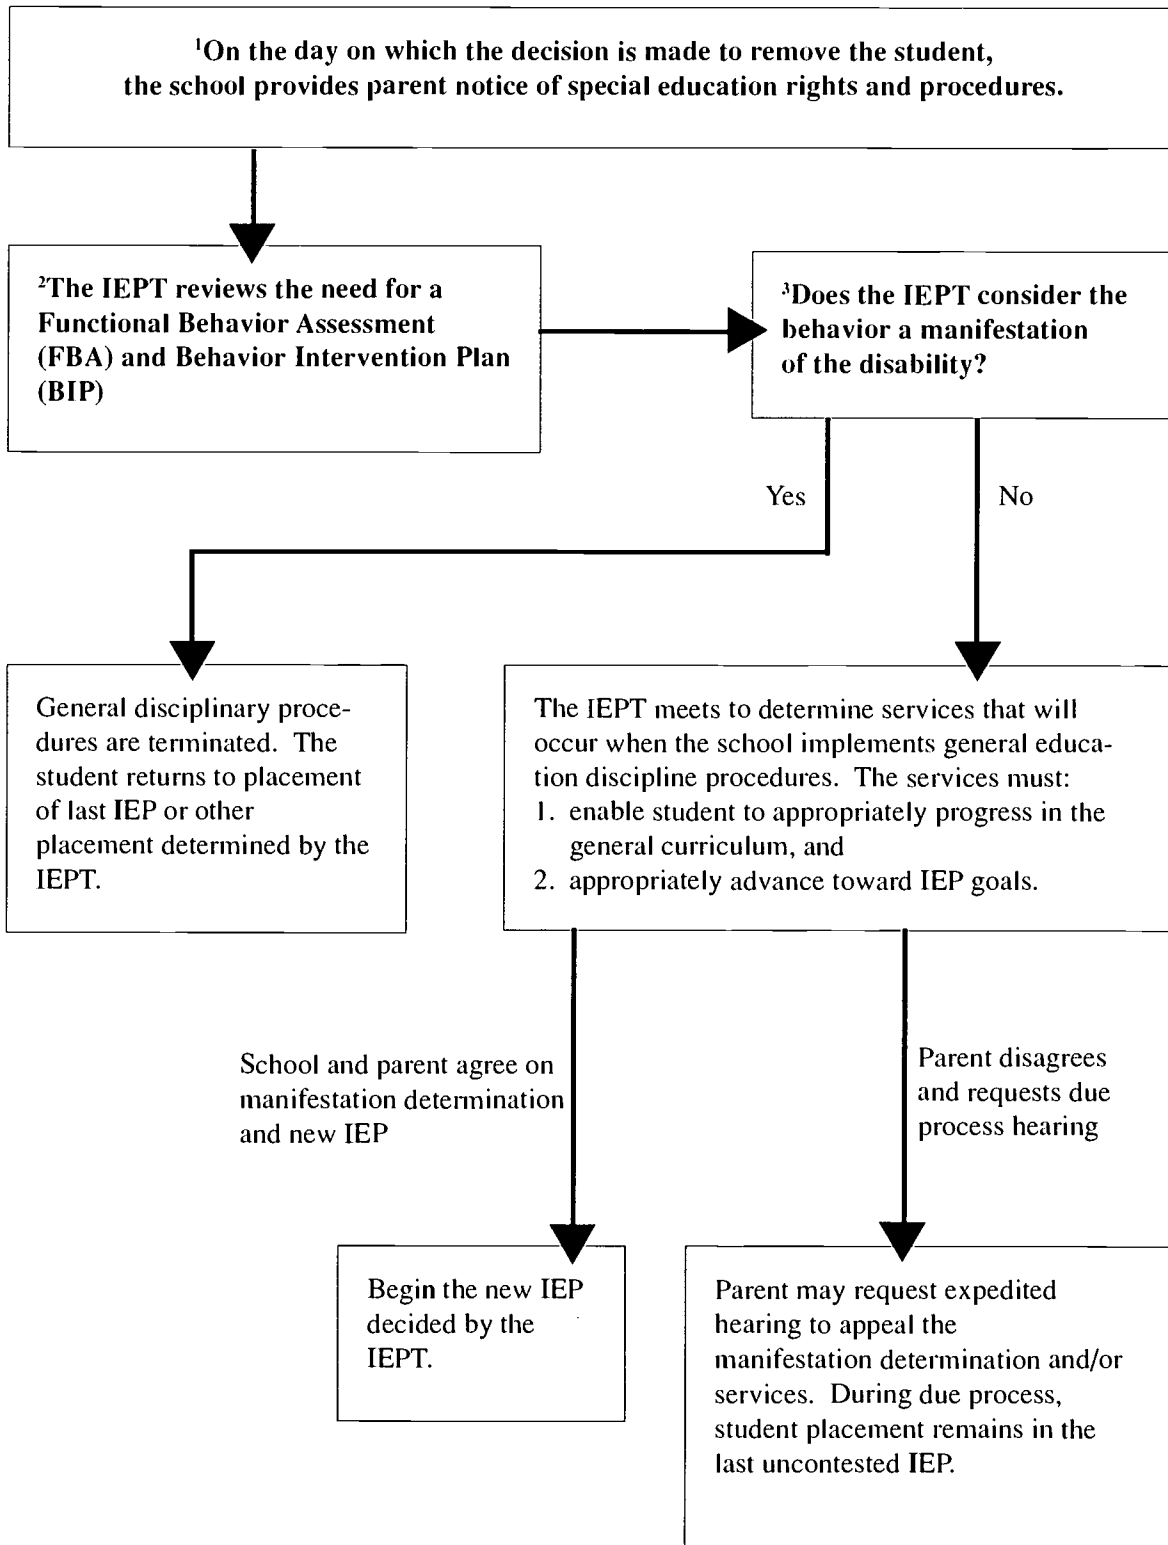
$^1$On the day on which the decision is made to remove the student, the school provides parent notice of special education rights and procedures.

$^2$The IEPT reviews the need for a Functional Behavior Assessment (FBA) and Behavior Intervention Plan (BIP)

$^3$Does the IEPT consider the behavior a manifestation of the disability?

Yes

No

General disciplinary procedures are terminated. The student returns to placement of last IEP or other placement determined by the IEPT.

The IEPT meets to determine services that will occur when the school implements general education discipline procedures. The services must:
1. enable student to appropriately progress in the general curriculum, and
2. appropriately advance toward IEP goals.

School and parent agree on manifestation determination and new IEP

Parent disagrees and requests due process hearing

Begin the new IEP decided by the IEPT.

Parent may request expedited hearing to appeal the manifestation determination and/or services. During due process, student placement remains in the last uncontested IEP.